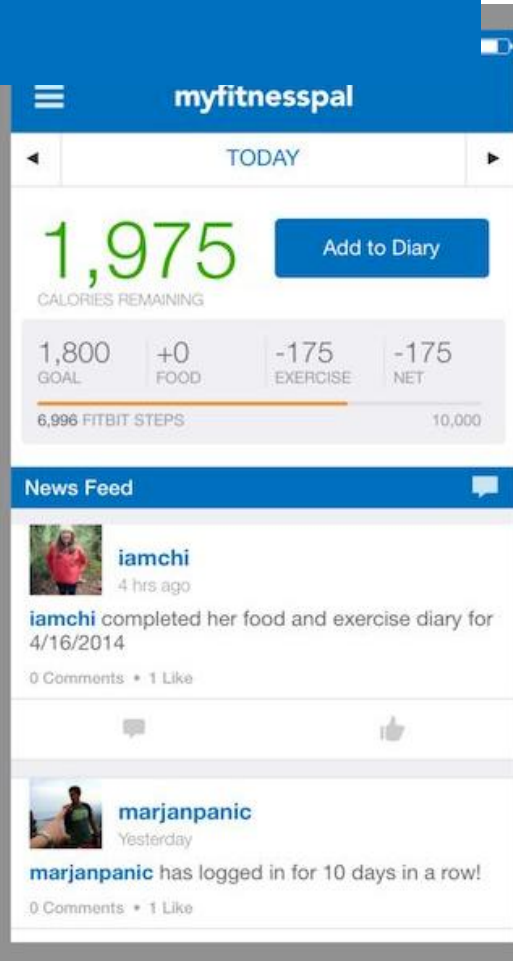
myfitnesspal

◄ TODAY ►

1,975
CALORIES REMAINING

Add to Diary

| 1,800 | +0 | -175 | -175 |
|---|---|---|---|
| GOAL | FOOD | EXERCISE | NET |

6,996 FITBIT STEPS 10,000

News Feed

iamchi
4 hrs ago

iamchi completed her food and exercise diary for 4/16/2014

0 Comments • 1 Like

marjanpanic
Yesterday

marjanpanic has logged in for 10 days in a row!

0 Comments • 1 Like